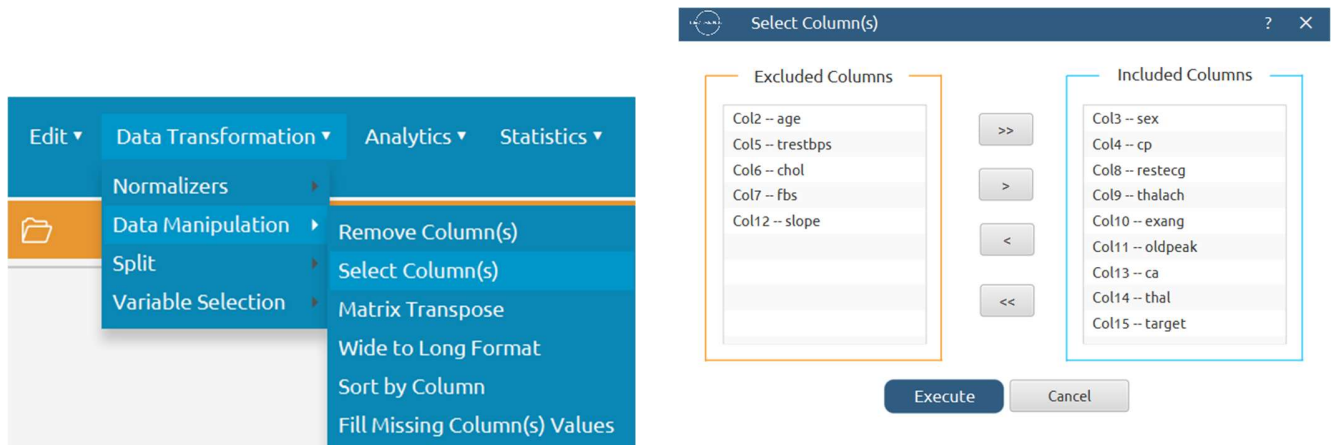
Edit ▾ Data Transformation ▾ Analytics ▾ Statistics ▾

Normalizers
Data Manipulation
Split
Variable Selection

Remove Column(s)
Select Column(s)
Matrix Transpose
Wide to Long Format
Sort by Column
Fill Missing Column(s) Values

Select Column(s) ? ✕

Excluded Columns
Col2 -- age
Col5 -- trestbps
Col6 -- chol
Col7 -- fbs
Col12 -- slope

>>
>
<
<<

Included Columns
Col3 -- sex
Col4 -- cp
Col8 -- restecg
Col9 -- thalach
Col10 -- exang
Col11 -- oldpeak
Col13 -- ca
Col14 -- thal
Col15 -- target

Execute Cancel